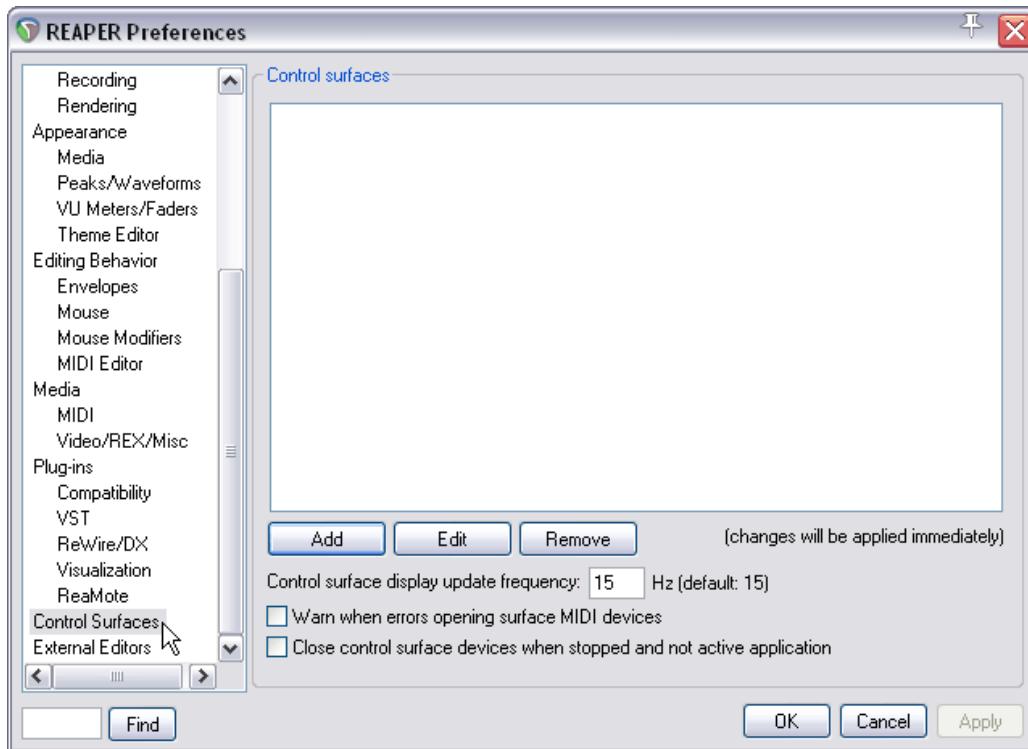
REAPER Preferences

Recording
Rendering
Appearance
Media
Peaks/Waveforms
VU Meters/Faders
Theme Editor
Editing Behavior
Envelopes
Mouse
Mouse Modifiers
MIDI Editor
Media
MIDI
Video/REX/Misc
Plug-ins
Compatibility
VST
ReWire/DX
Visualization
ReaMote
Control Surfaces
External Editors

Control surfaces

Add
Edit
Remove
(changes will be applied immediately)

Control surface display update frequency: 15 Hz (default: 15)

Warn when errors opening surface MIDI devices

Close control surface devices when stopped and not active application

Find

OK
Cancel
Apply